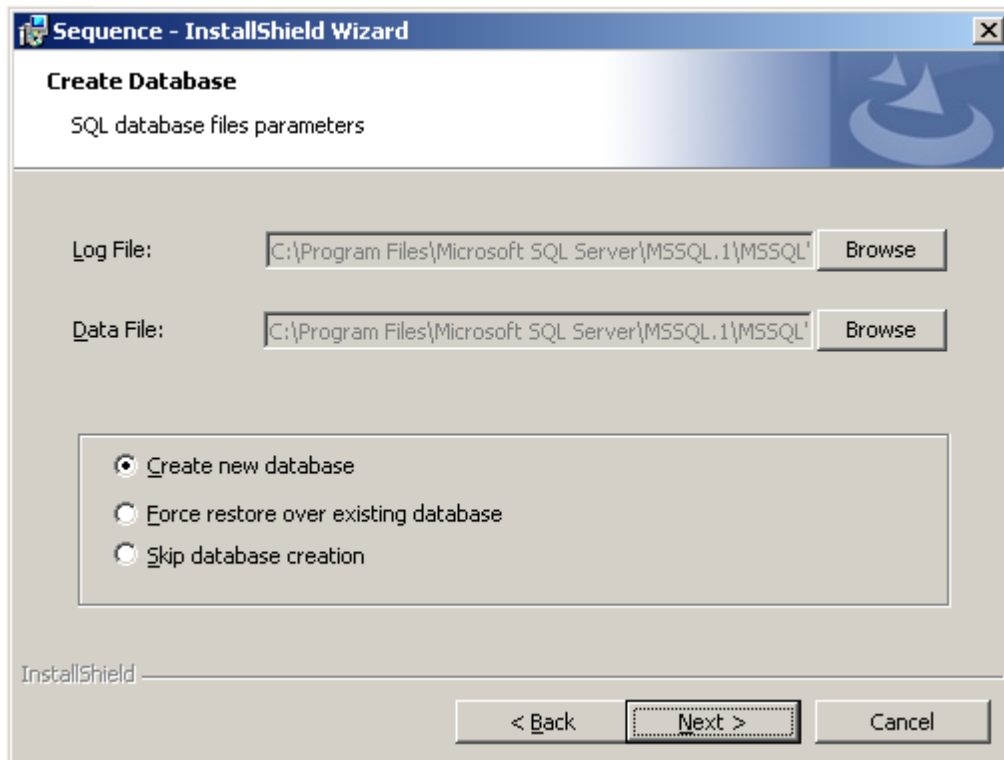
Sequence - InstallShield Wizard

Create Database

SQL database files parameters

Log File: C:\Program Files\Microsoft SQL Server\MSSQL.1\MSSQL' Browse

Data File: C:\Program Files\Microsoft SQL Server\MSSQL.1\MSSQL' Browse

Create new database

Force restore over existing database

Skip database creation

InstallShield

< Back Next > Cancel